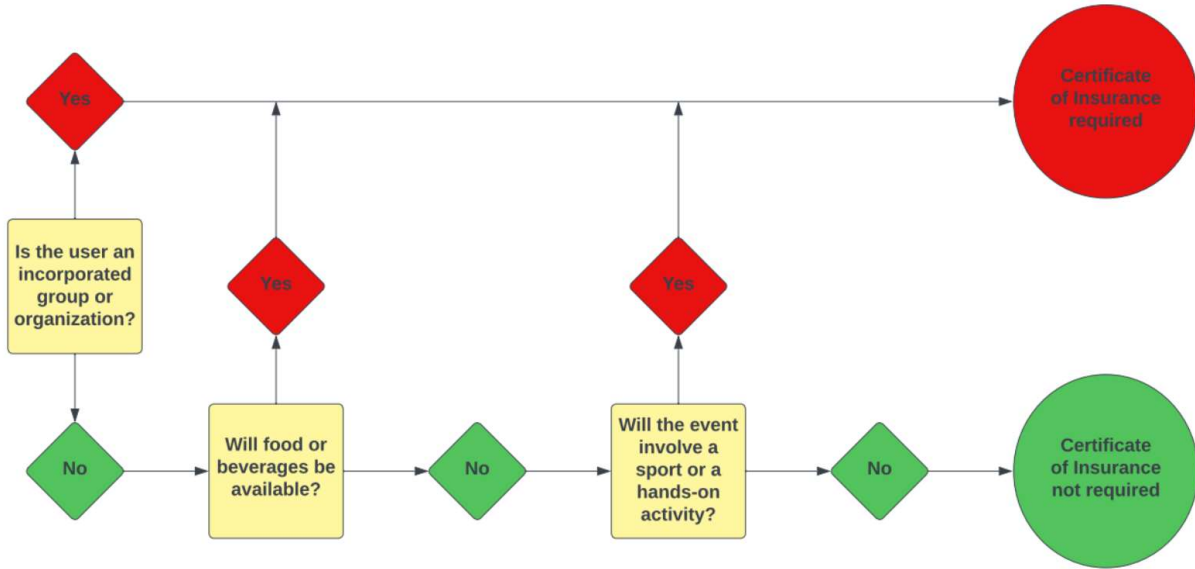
Yes

Certificate of Insurance required

Is the user an incorporated group or organization?

Yes

Yes

No

Will food or beverages be available?

No

Will the event involve a sport or a hands-on activity?

No

Certificate of Insurance not required